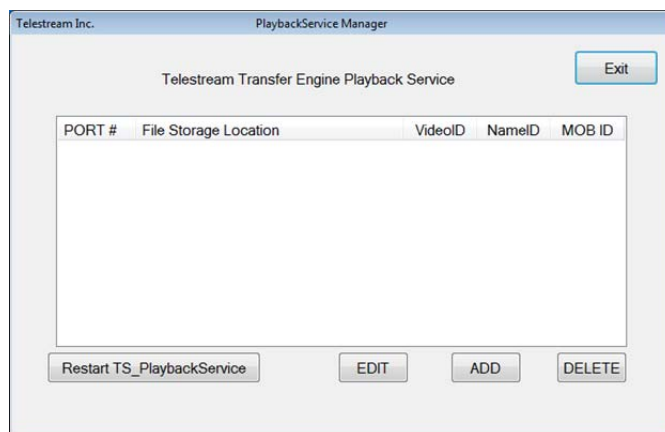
Telestream Inc.
PlaybackService Manager

Exit

Telestream Transfer Engine Playback Service

| PORT # | File Storage Location | VideoID | NameID | MOB ID |
|---|---|---|---|---|

Restart TS_PlaybackService
EDIT
ADD
DELETE